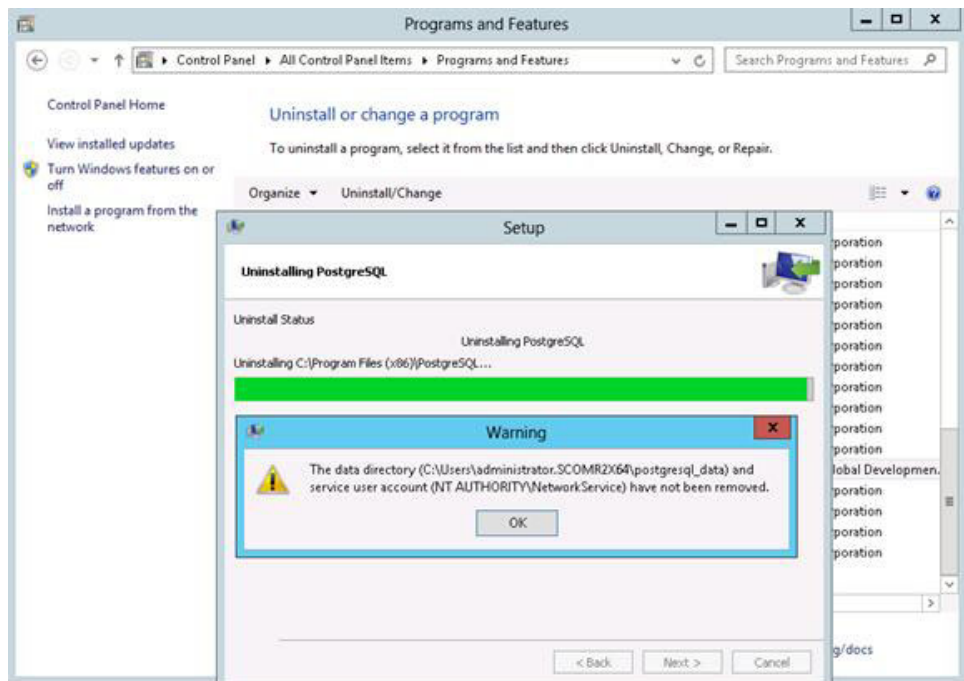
Programs and Features

Control Panel ▸ All Control Panel Items ▸ Programs and Features

Search Programs and Features

Control Panel Home

View installed updates

Turn Windows features on or off

Install a program from the network

Uninstall or change a program

To uninstall a program, select it from the list and then click Uninstall, Change, or Repair.

Organize ▾ Uninstall/Change

poration
poration
poration
poration
poration
poration
poration
poration
poration
poration
poration
lobal Developmen.
poration
poration
poration
poration

g/docs

Setup

Uninstalling PostgreSQL

Uninstall Status

Uninstalling PostgreSQL

Uninstalling C:\Program Files (x86)\PostgreSQL...

Warning

The data directory (C:\Users\administrator.SCOMR2X64\postgresql_data) and service user account (NT AUTHORITY\NetworkService) have not been removed.

OK

< Back Next > Cancel